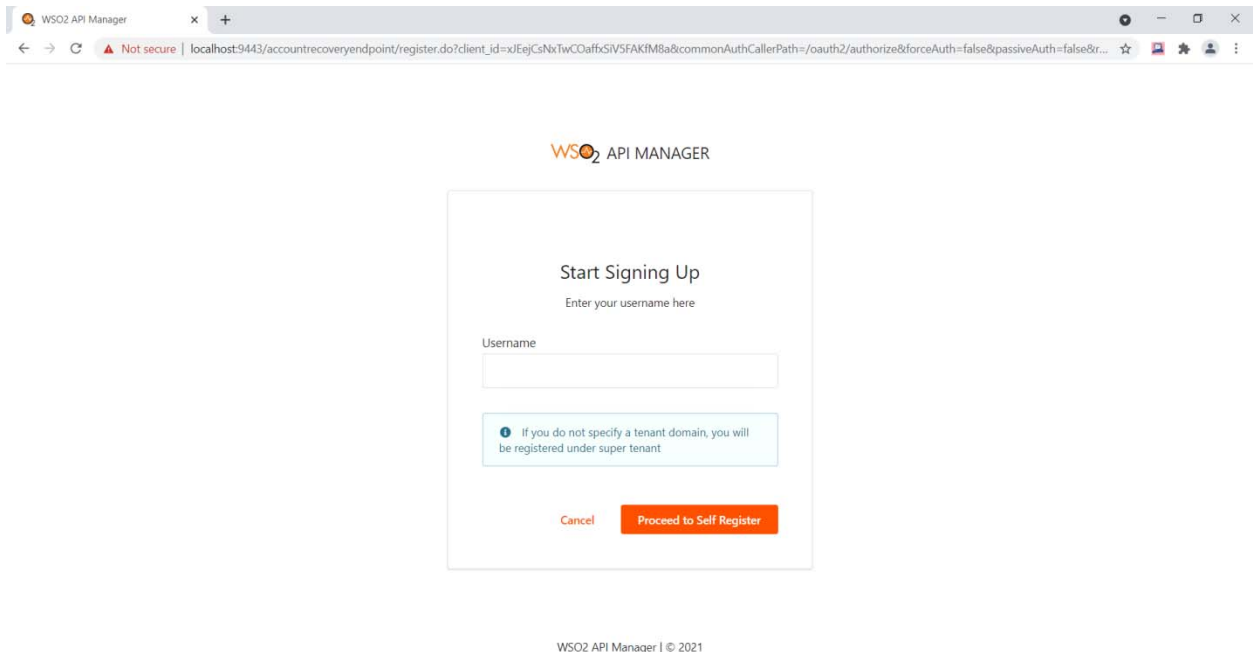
WSO2 API Manager × +

Not secure | localhost:9443/accountrecoveryendpoint/register.do?client_id=xJEejCsNxTwCOaffxSiV5FAKfM8a&commonAuthCallerPath=/oauth2/authorize&forceAuth=false&passiveAuth=false&r...

WSO2 API MANAGER

Start Signing Up

Enter your username here

Username

If you do not specify a tenant domain, you will be registered under super tenant

Cancel

Proceed to Self Register

WSO2 API Manager | © 2021